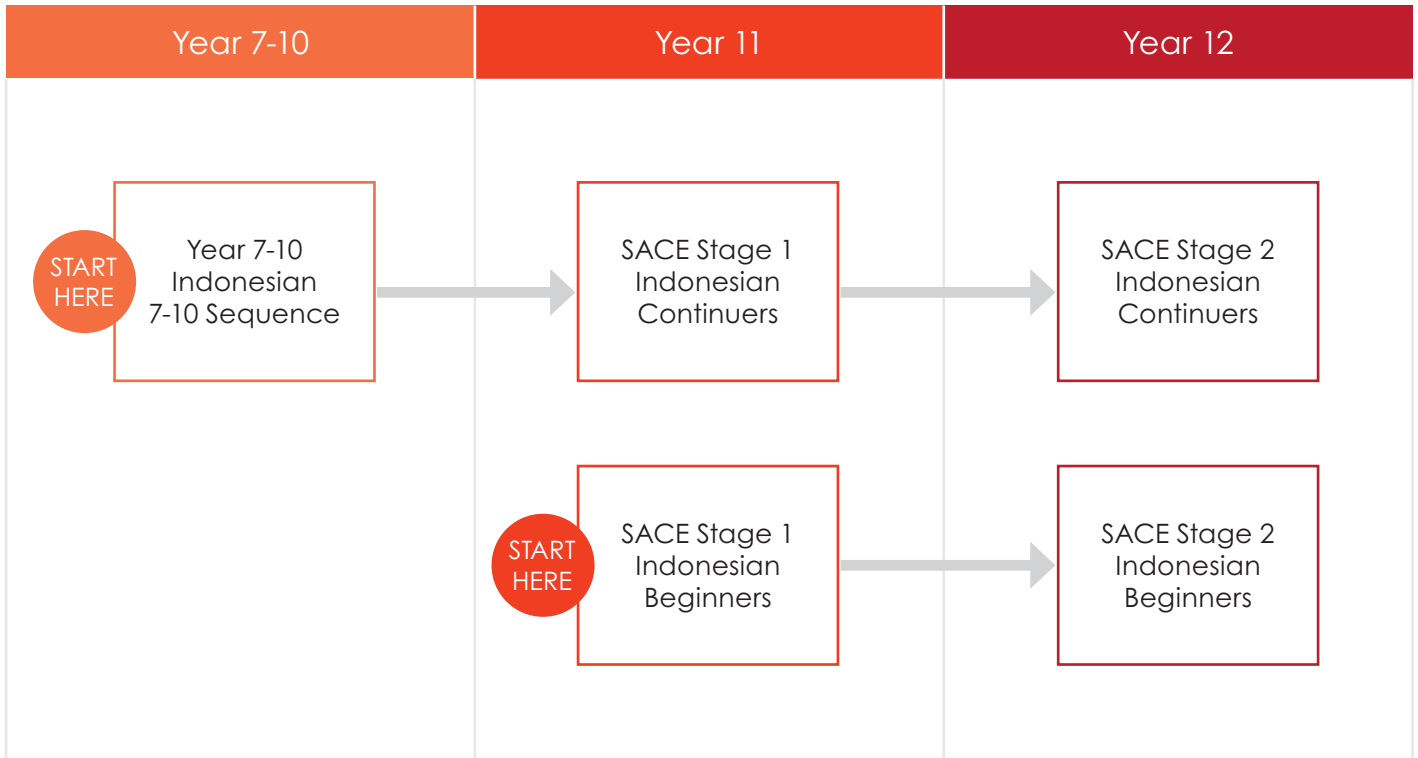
Year 7-10

Year 11

Year 12

START HERE

Year 7-10
Indonesian
7-10 Sequence

SACE Stage 1
Indonesian
Continuers

SACE Stage 2
Indonesian
Continuers

START HERE

SACE Stage 1
Indonesian
Beginners

SACE Stage 2
Indonesian
Beginners